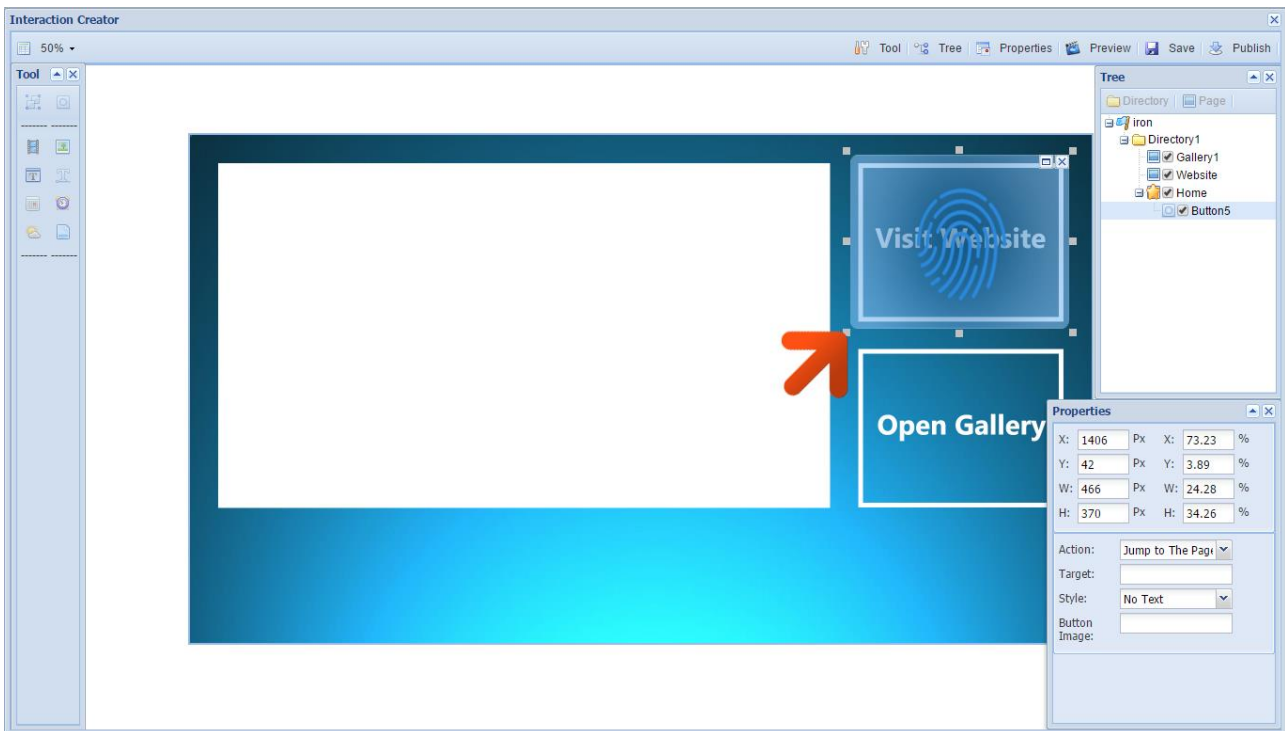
Interaction Creator

50%

Tool Tree Properties Preview Save Publish

Tool

Visit Website

Open Gallery

Tree

Directory Page

iron
Directory1
Gallery1
Website
Home
Button5

Properties

| X: | 1406 | Px | X: | 73.23 | % |
|---|---|---|---|---|---|
| Y: | 42 | Px | Y: | 3.89 | % |
| W: | 466 | Px | W: | 24.28 | % |
| H: | 370 | Px | H: | 34.26 | % |

Action: Jump to The Page
Target:
Style: No Text
Button Image: